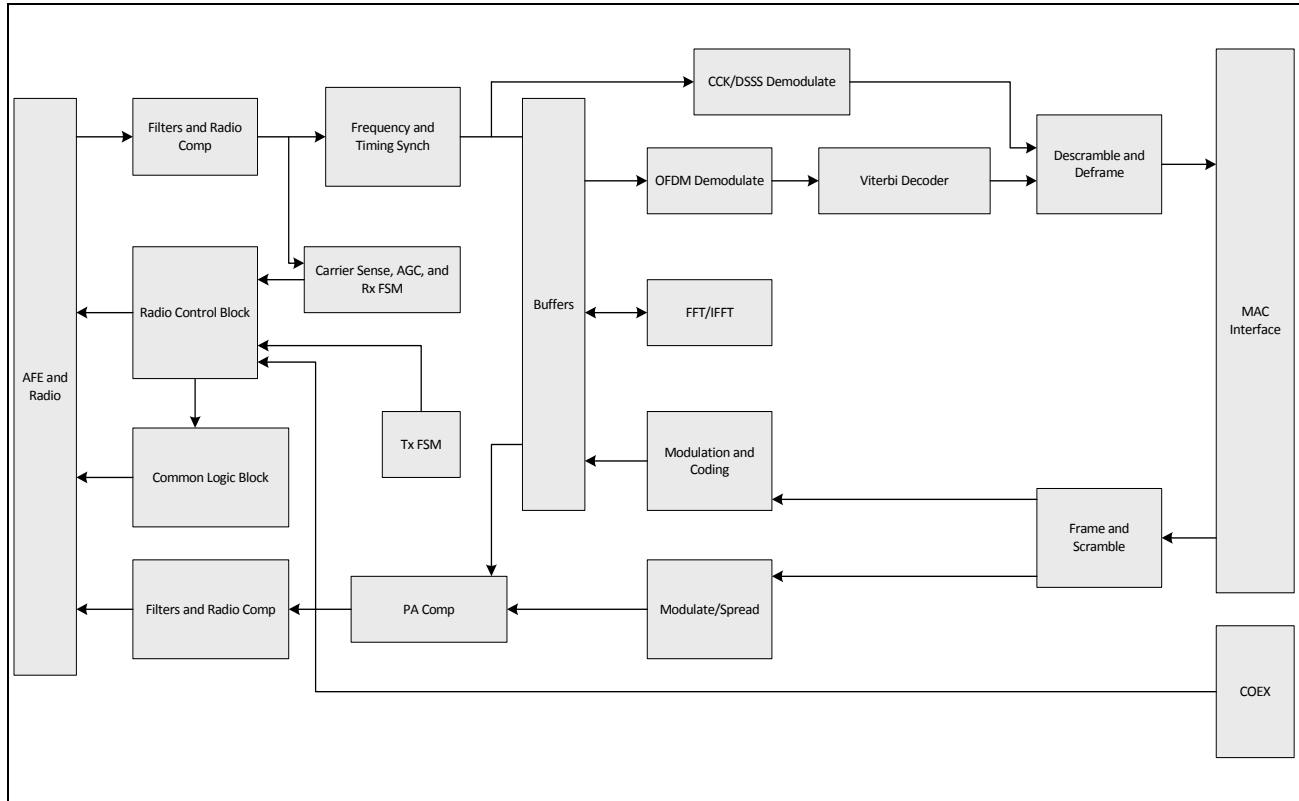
AFE and Radio

Filters and Radio Comp

Frequency and Timing Synch

CCK/DSSS Demodulate

Buffers

OFDM Demodulate

Viterbi Decoder

Descramble and Deframe

MAC Interface

Carrier Sense, AGC, and Rx FSM

Radio Control Block

FFT/IFFT

Tx FSM

Common Logic Block

Modulation and Coding

Frame and Scramble

Filters and Radio Comp

PA Comp

Modulate/Spread

COEX